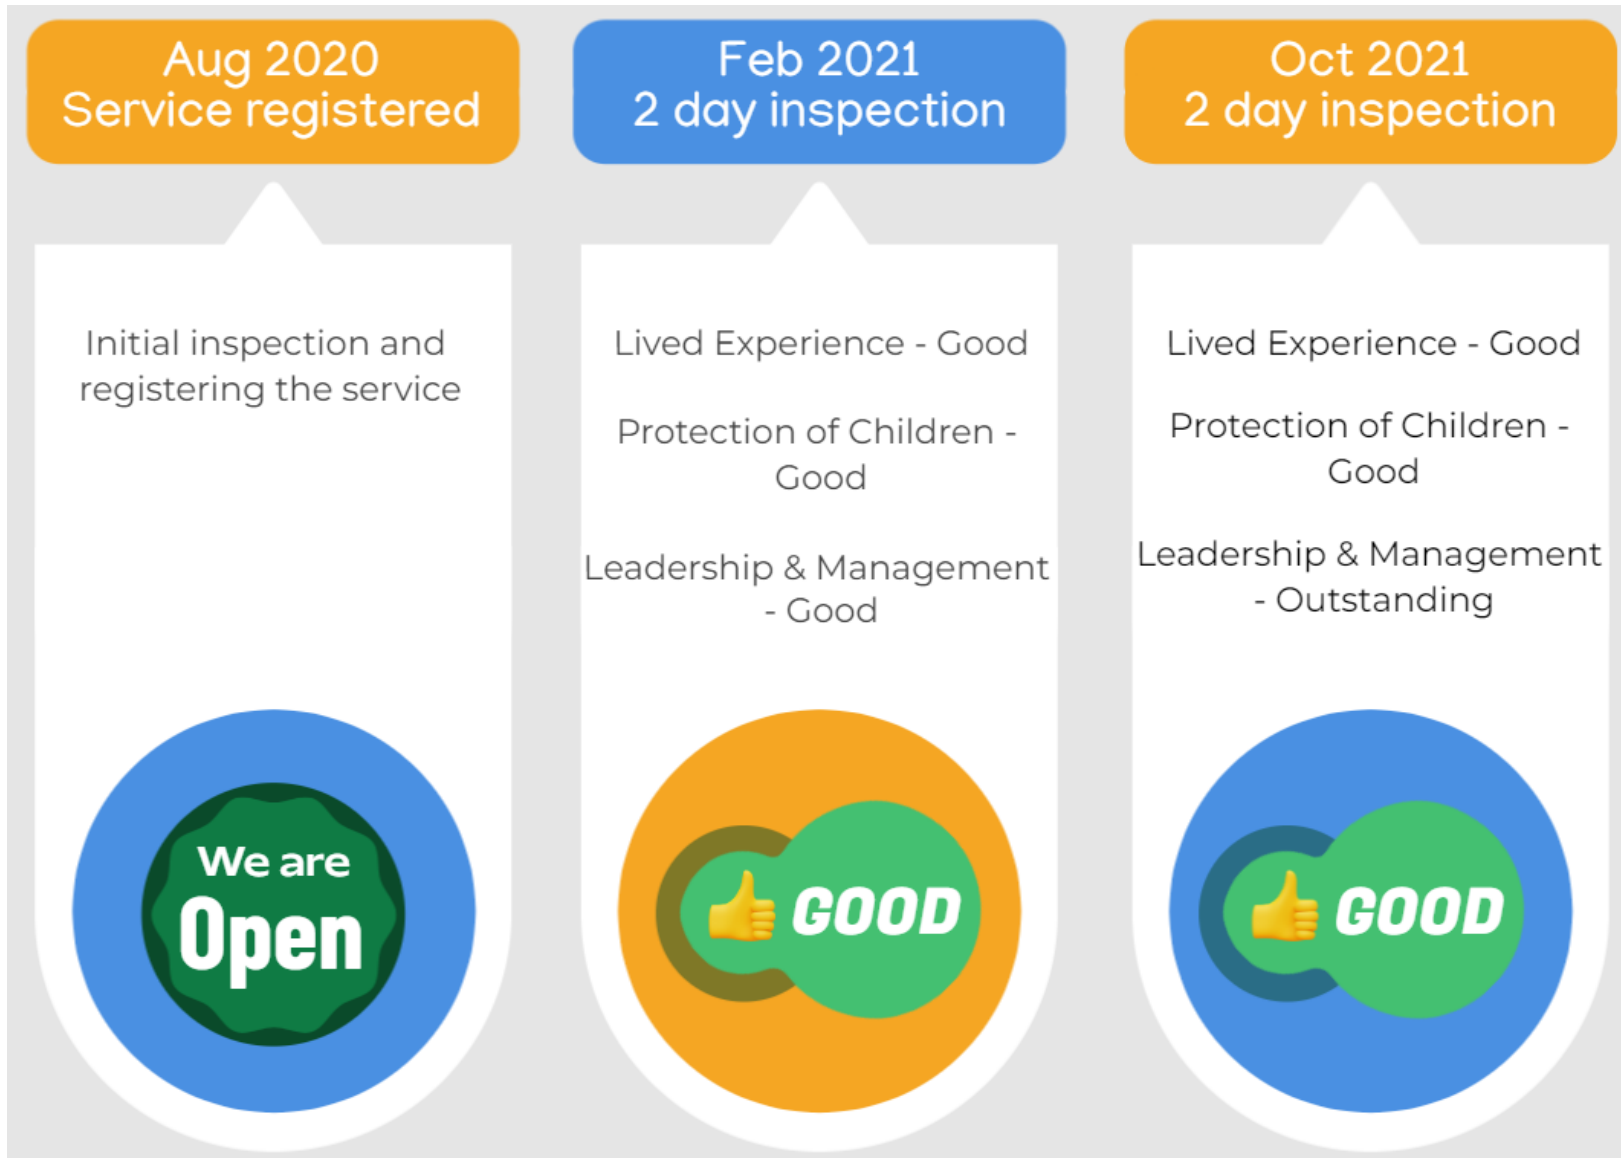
Aug 2020
Service registered

Initial inspection and registering the service

We are
Open

Feb 2021
2 day inspection

Lived Experience - Good

Protection of Children - Good

Leadership & Management - Good

GOOD

Oct 2021
2 day inspection

Lived Experience - Good

Protection of Children - Good

Leadership & Management - Outstanding

GOOD